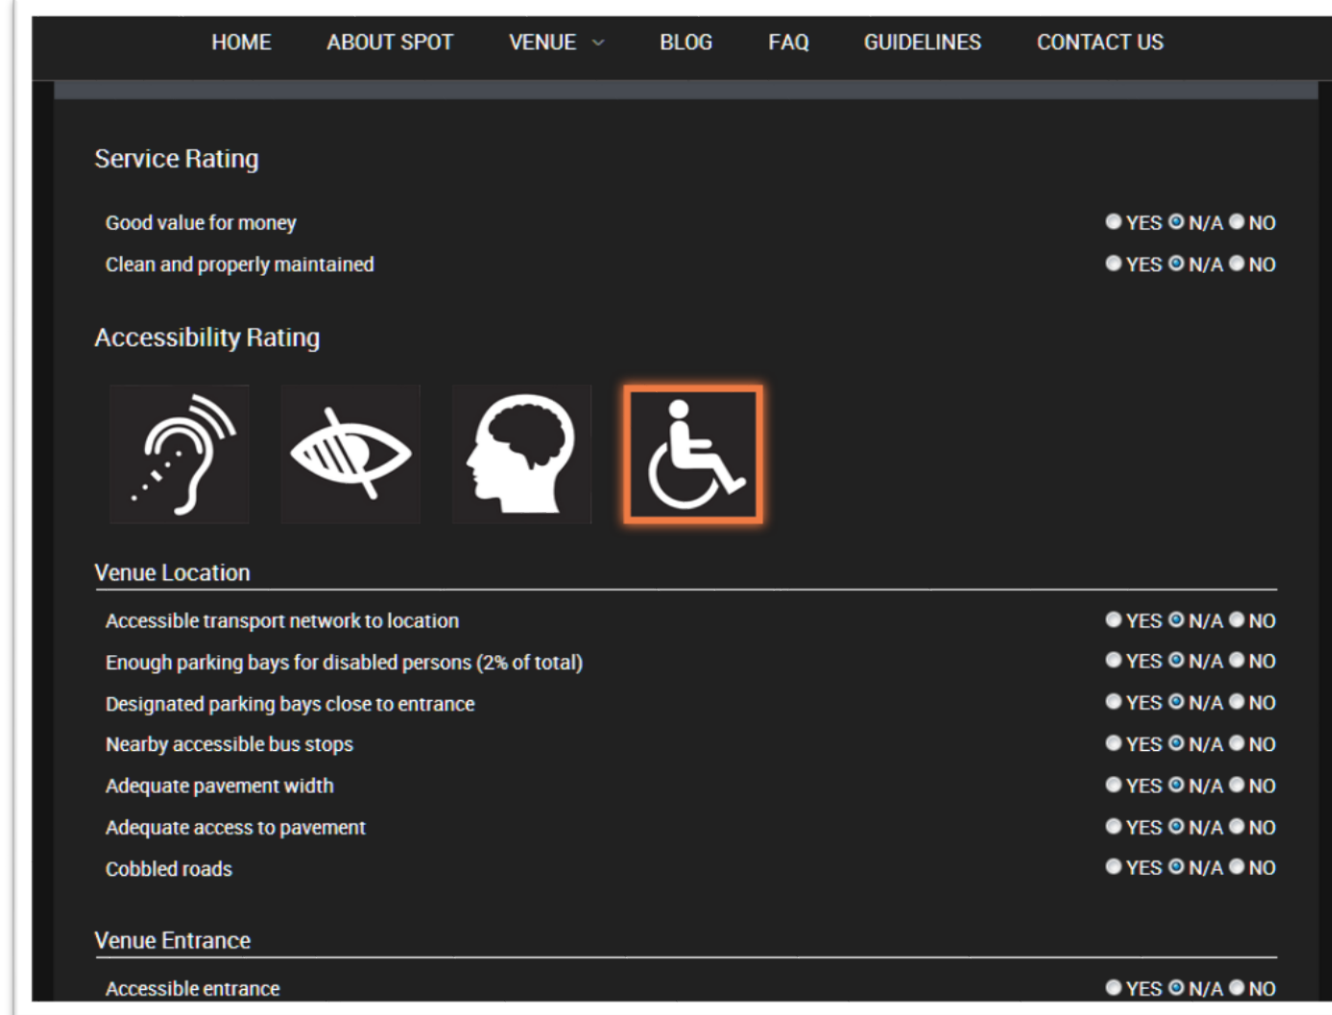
HOME ABOUT SPOT VENUE BLOG FAQ GUIDELINES CONTACT US

Service Rating

Good value for money YES N/A NO
Clean and properly maintained YES N/A NO

Accessibility Rating

Venue Location

Accessible transport network to location YES N/A NO
Enough parking bays for disabled persons (2% of total) YES N/A NO
Designated parking bays close to entrance YES N/A NO
Nearby accessible bus stops YES N/A NO
Adequate pavement width YES N/A NO
Adequate access to pavement YES N/A NO
Cobbled roads YES N/A NO

Venue Entrance

Accessible entrance YES N/A NO